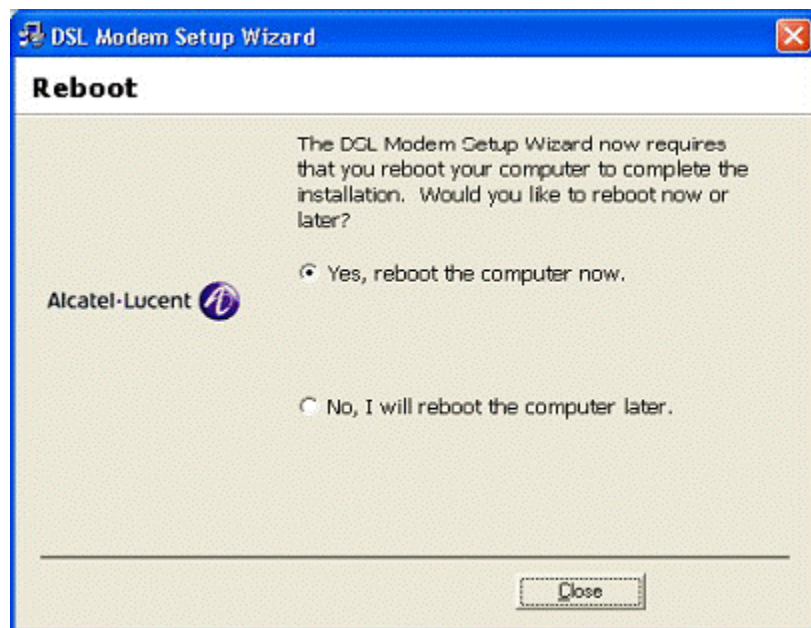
DSL Modem Setup Wizard

Reboot

The DSL Modem Setup Wizard now requires that you reboot your computer to complete the installation. Would you like to reboot now or later?

Yes, reboot the computer now.

Alcatel·Lucent

No, I will reboot the computer later.

Close